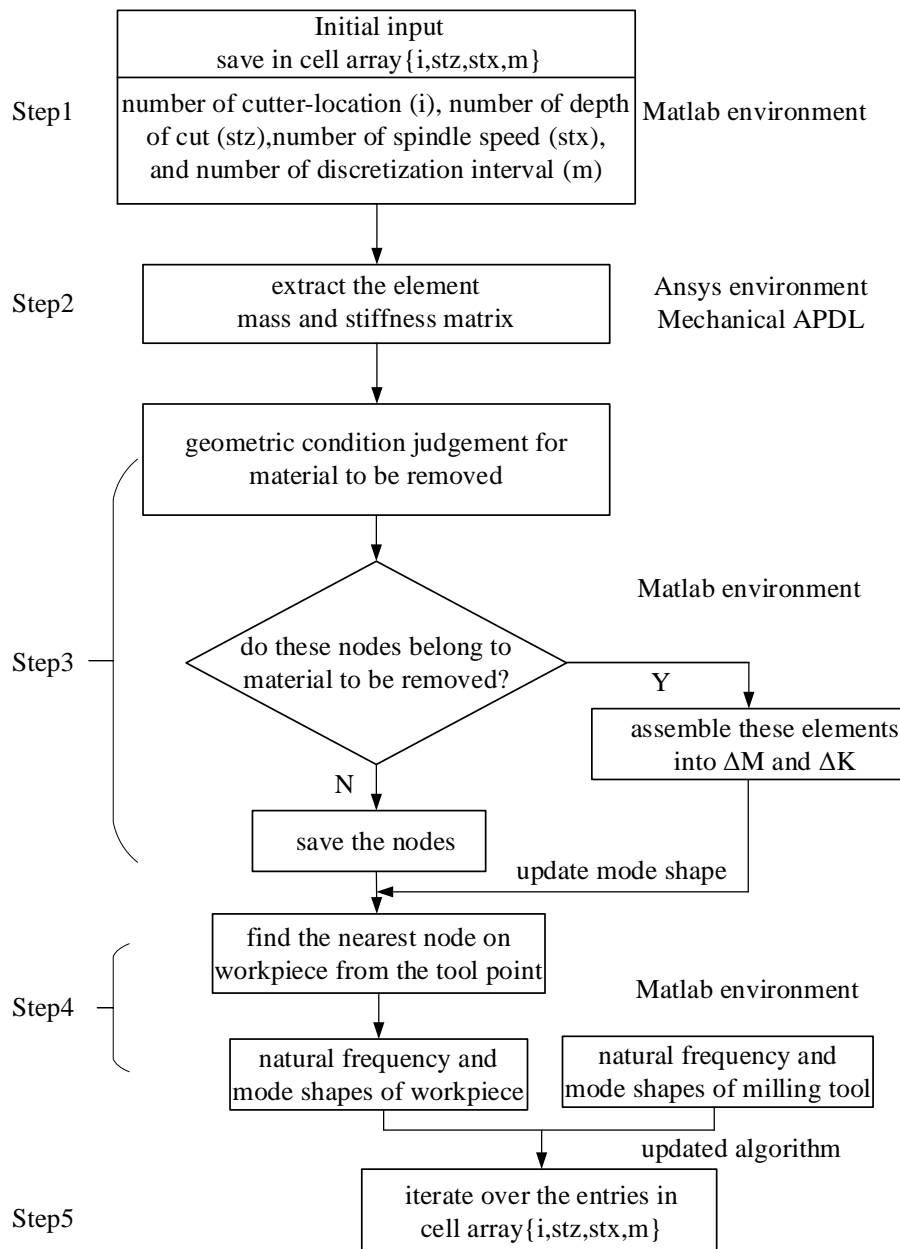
Initial input
save in cell array{i,stz,stx,m}

Step1

number of cutter-location (i), number of depth of cut (stz),number of spindle speed (stx), and number of discretization interval (m)

Matlab environment

Step2

extract the element mass and stiffness matrix

Ansys environment
Mechanical APDL

geometric condition judgement for material to be removed

Matlab environment

Step3

do these nodes belong to material to be removed?

Y

assemble these elements into ΔM and ΔK

N

save the nodes

update mode shape

find the nearest node on workpiece from the tool point

Step4

Matlab environment

natural frequency and mode shapes of workpiece

natural frequency and mode shapes of milling tool

updated algorithm

Step5

iterate over the entries in cell array{i,stz,stx,m}